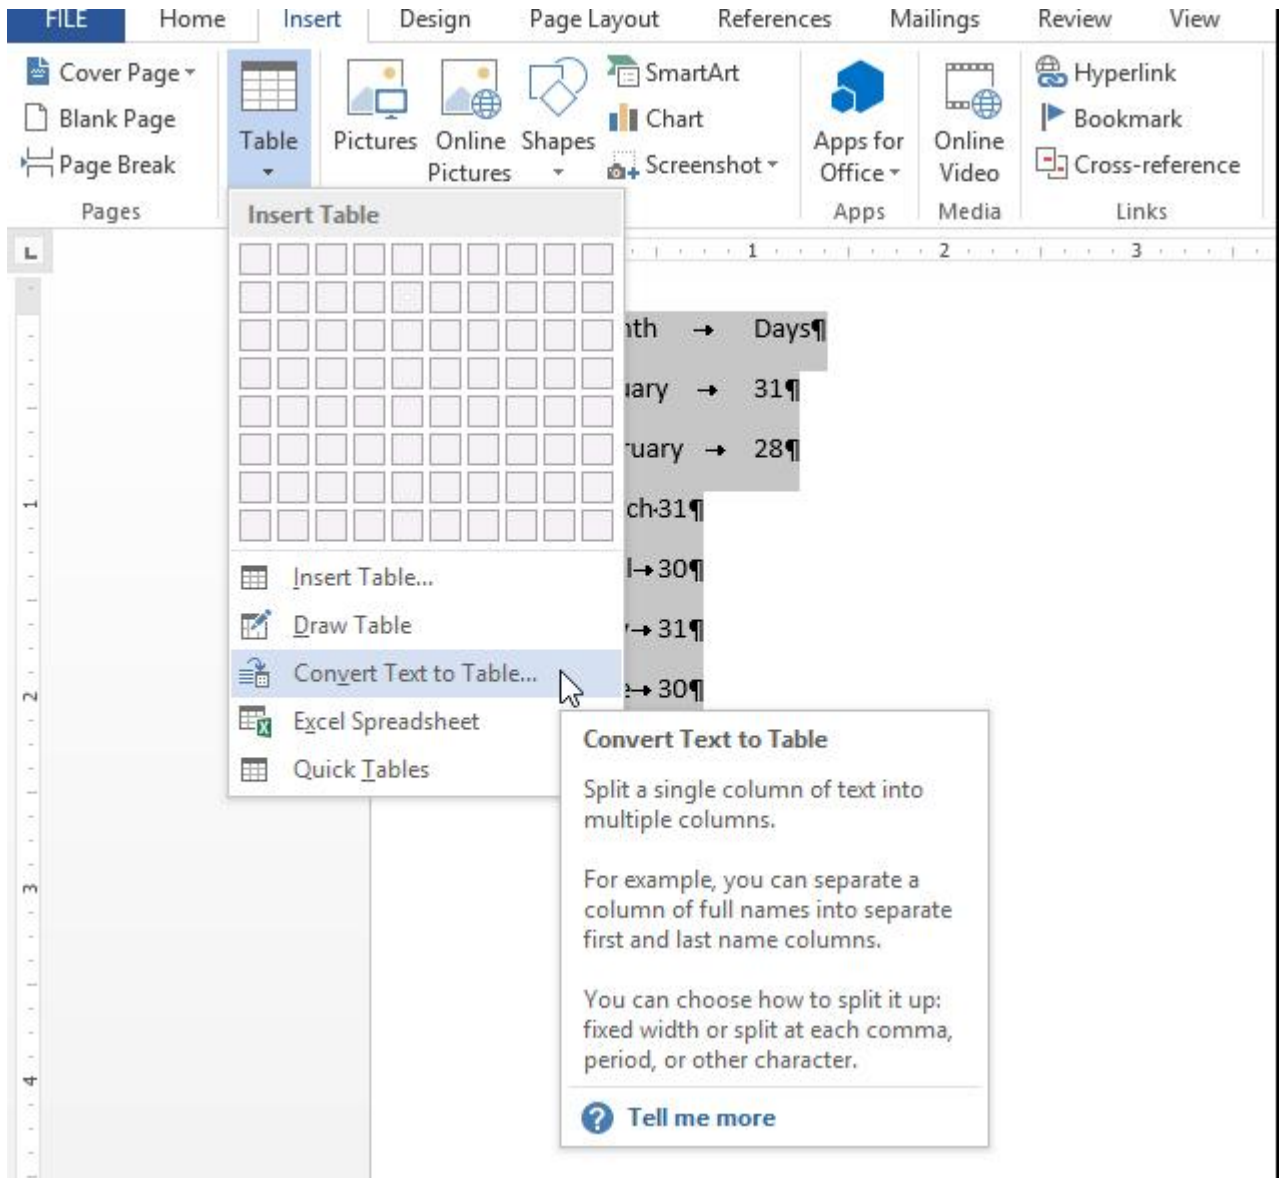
FILE Home Insert Design Page Layout References Mailings Review View

Cover Page
Blank Page
Page Break
Pages

Table

Pictures Online Pictures Shapes

SmartArt
Chart
Screenshot

Apps for Office
Apps

Online Video
Media

Hyperlink
Bookmark
Cross-reference
Links

Insert Table

Insert Table...
Draw Table
Convert Text to Table...
Excel Spreadsheet
Quick Tables

1 2 3

nth → Days¶
uary → 31¶
ruary → 28¶
ch·31¶
l→30¶
→31¶
→30¶

Convert Text to Table

Split a single column of text into multiple columns.

For example, you can separate a column of full names into separate first and last name columns.

You can choose how to split it up: fixed width or split at each comma, period, or other character.

Tell me more